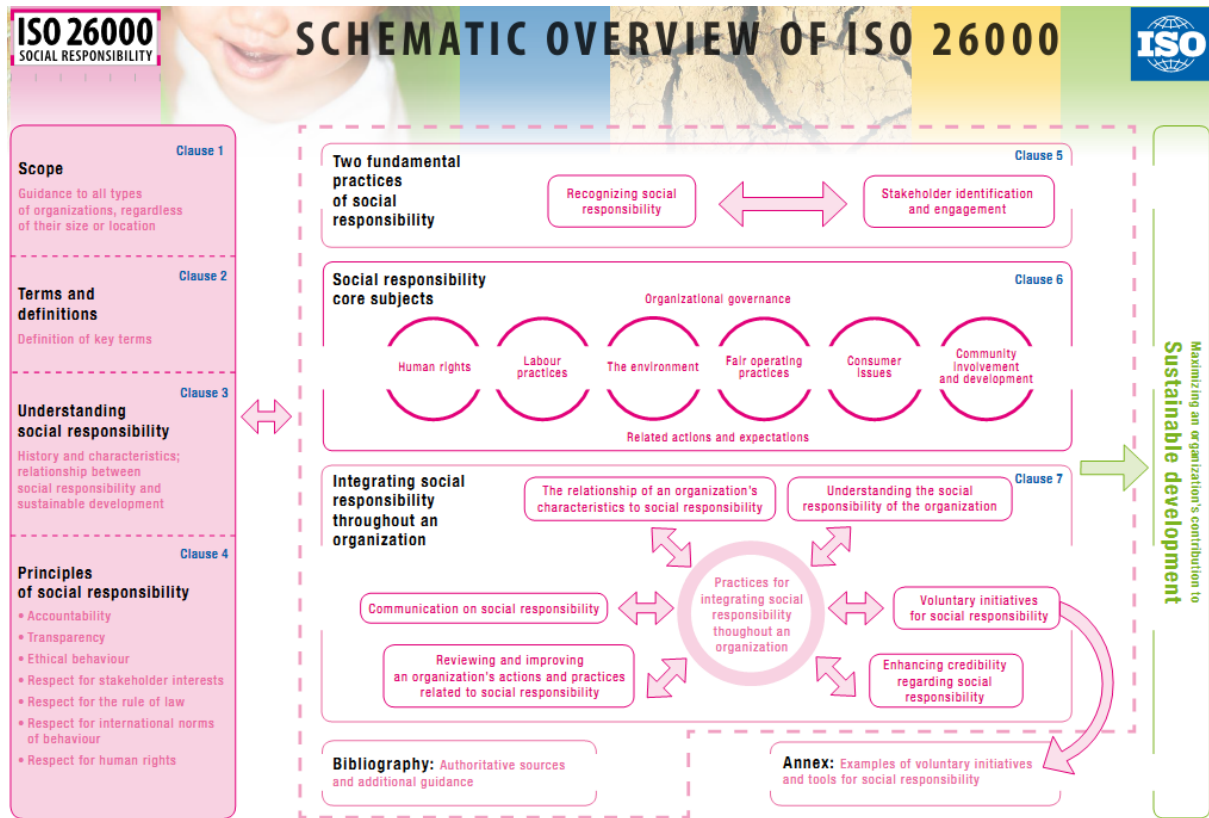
ISO 26000
SOCIAL RESPONSIBILITY

SCHEMATIC OVERVIEW OF ISO 26000

ISO

Clause 1
Scope
Guidance to all types of organizations, regardless of their size or location

Clause 2
Terms and definitions
Definition of key terms

Clause 3
Understanding social responsibility
History and characteristics; relationship between social responsibility and sustainable development

Clause 4
Principles of social responsibility
• Accountability
• Transparency
• Ethical behaviour
• Respect for stakeholder interests
• Respect for the rule of law
• Respect for international norms of behaviour
• Respect for human rights

Clause 5
Two fundamental practices of social responsibility
Recognizing social responsibility
Stakeholder identification and engagement

Clause 6
Social responsibility core subjects
Organizational governance
Human rights
Labour practices
The environment
Fair operating practices
Consumer issues
Community involvement and development
Related actions and expectations

Clause 7
Integrating social responsibility throughout an organization
The relationship of an organization's characteristics to social responsibility
Understanding the social responsibility of the organization
Practices for integrating social responsibility thoughout an organization
Communication on social responsibility
Voluntary initiatives for social responsibility
Reviewing and improving an organization's actions and practices related to social responsibility
Enhancing credibility regarding social responsibility

Bibliography: Authoritative sources and additional guidance

Annex: Examples of voluntary initiatives and tools for social responsibility

Maximizing an organization's contribution to
Sustainable development